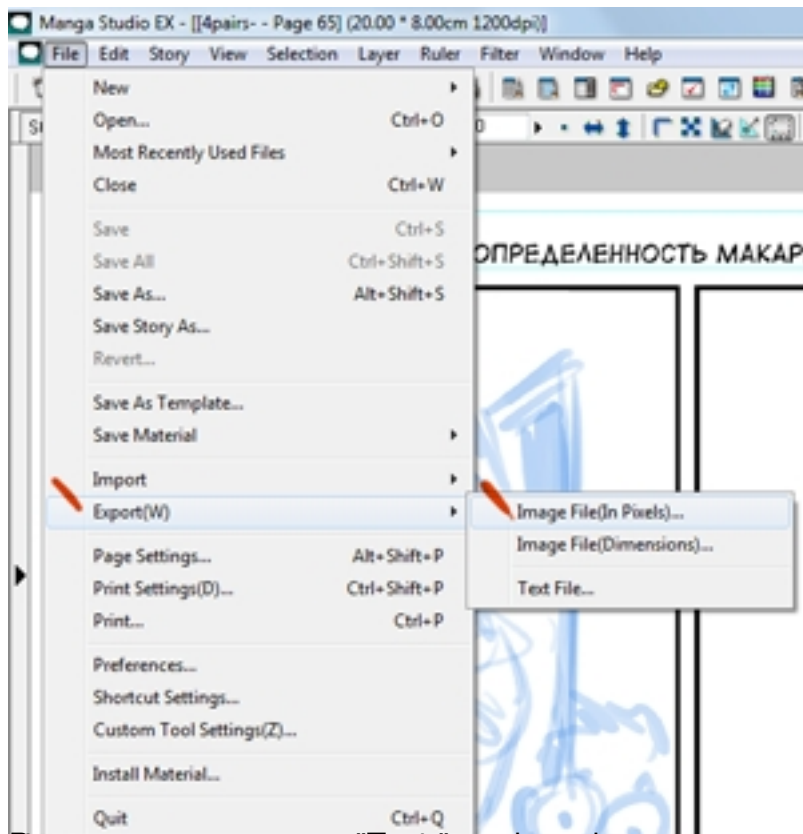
Manga Studio EX - [[4pairs- - Page 65] (20.00 * 8.00cm 1200dpi)]

File Edit Story View Selection Layer Ruler Filter Window Help

New
Open... Ctrl+O
Most Recently Used Files
Close Ctrl+W

Save Ctrl+S
Save All Ctrl+Shift+S
Save As... Alt+Shift+S
Save Story As...
Revert...

Save As Template...
Save Material

Import
Export(W)

Page Settings... Alt+Shift+P
Print Settings(D)... Ctrl+Shift+P
Print... Ctrl+P

Preferences...
Shortcut Settings...
Custom Tool Settings(Z)...

Install Material...

Quit Ctrl+Q

Image File(In Pixels)...
Image File(Dimensions)...

Text File...

ОПРЕДЕЛЕННОСТЬ МАКАР

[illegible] "Text" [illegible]